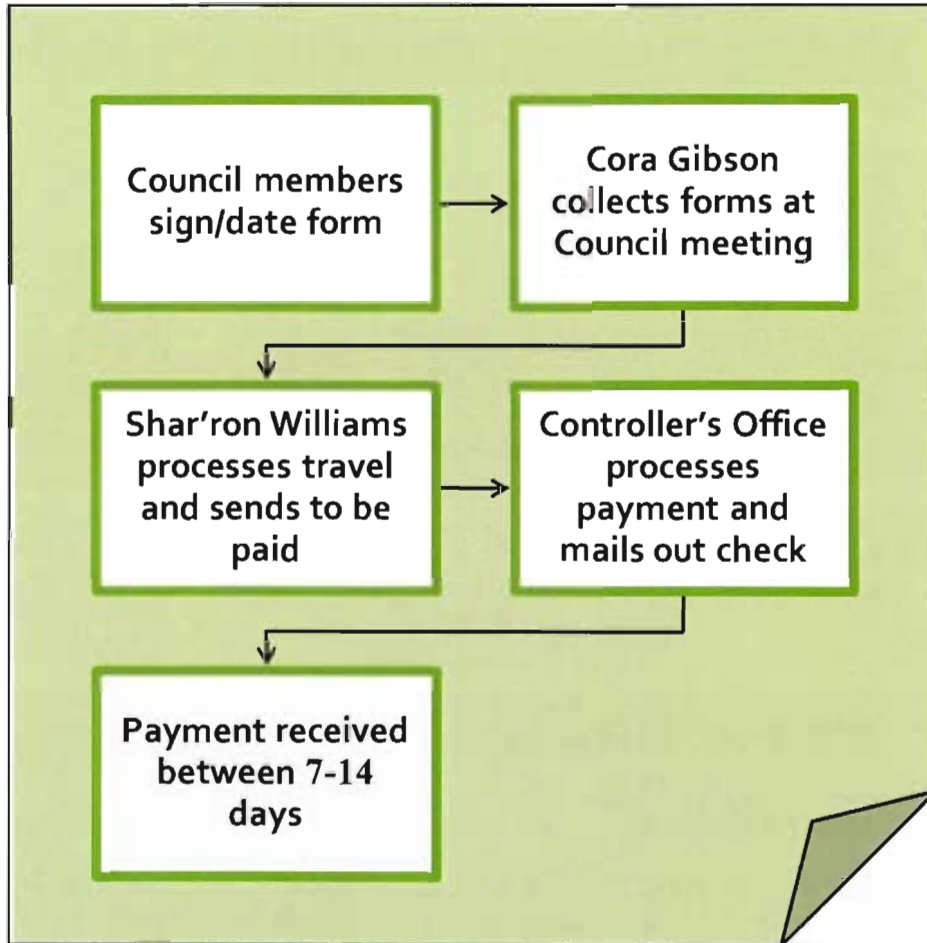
Council members sign/date form

Cora Gibson collects forms at Council meeting

Shar'ron Williams processes travel and sends to be paid

Controller's Office processes payment and mails out check

Payment received between 7-14 days